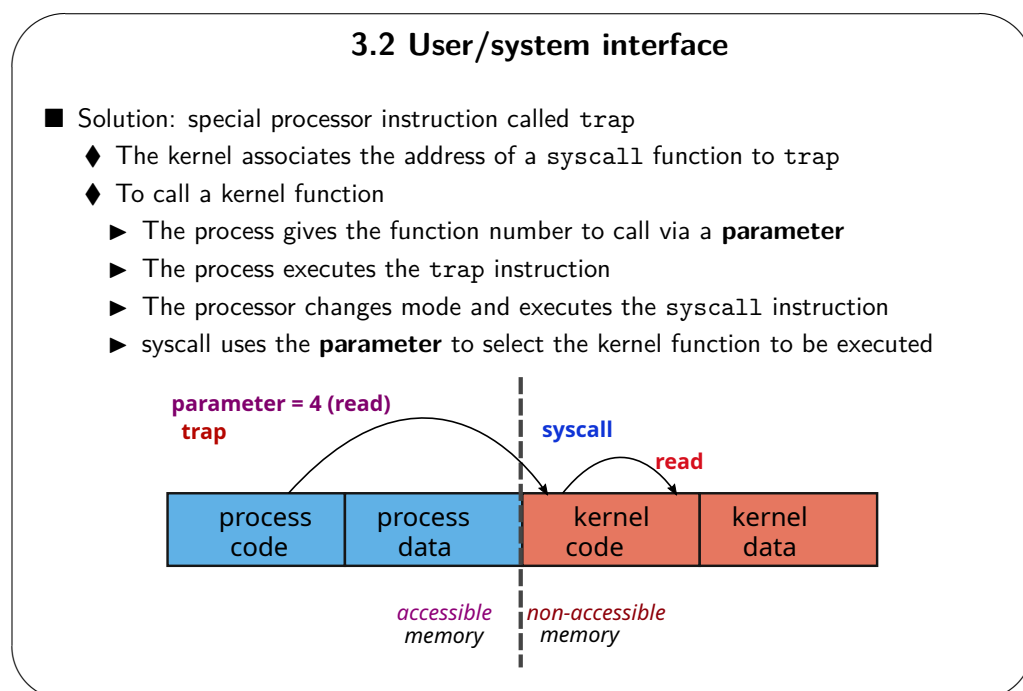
3.2 User/system interface

■ Solution: special processor instruction called trap

♦ The kernel associates the address of a syscall function to trap

♦ To call a kernel function

► The process gives the function number to call via a **parameter**

► The process executes the trap instruction

► The processor changes mode and executes the syscall instruction

► syscall uses the **parameter** to select the kernel function to be executed

parameter = 4 (read)
trap

syscall

read

| process code | process data | kernel code | kernel data |
|---|---|---|---|

accessible memory

non-accessible memory